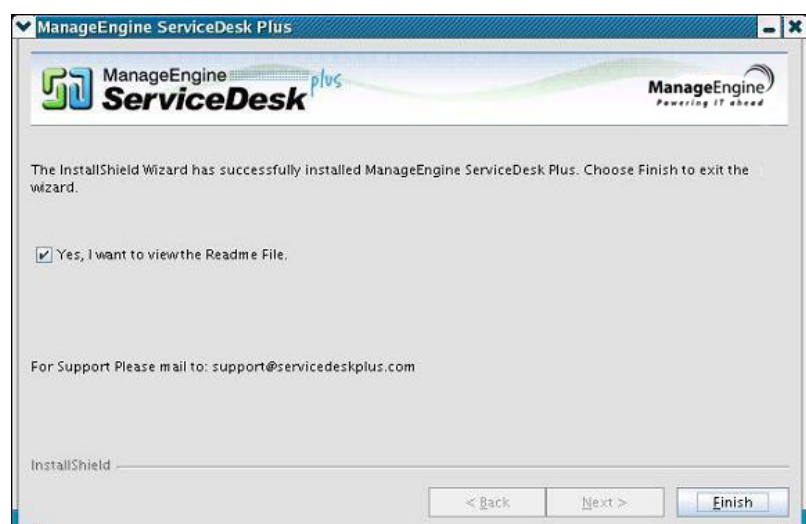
ManageEngine ServiceDesk Plus

ManageEngine ServiceDesk plus

ManageEngine Powering IT ahead

The InstallShield Wizard has successfully installed ManageEngine ServiceDesk Plus. Choose Finish to exit the wizard.

Yes, I want to view the Readme File.

For Support Please mail to: support@servicedeskplus.com

InstallShield

< Back

Next >

Finish